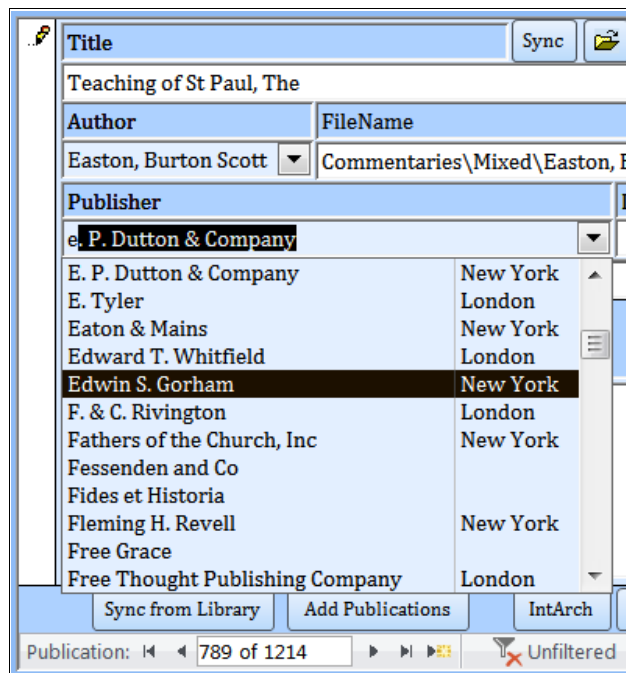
Title

Sync

Teaching of St Paul, The

Author

FileName

Easton, Burton Scott

Commentaries\Mixed\Easton, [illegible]

Publisher

e. P. Dutton & Company

| | |
|---|---|
| E. P. Dutton & Company | New York |
| E. Tyler | London |
| Eaton & Mains | New York |
| Edward T. Whitfield | London |
| Edwin S. Gorham | New York |
| F. & C. Rivington | London |
| Fathers of the Church, Inc | New York |
| Fessenden and Co | |
| Fides et Historia | |
| Fleming H. Revell | New York |
| Free Grace | |
| Free Thought Publishing Company | London |

Sync from Library

Add Publications

IntArch

Publication: 789 of 1214

Unfiltered